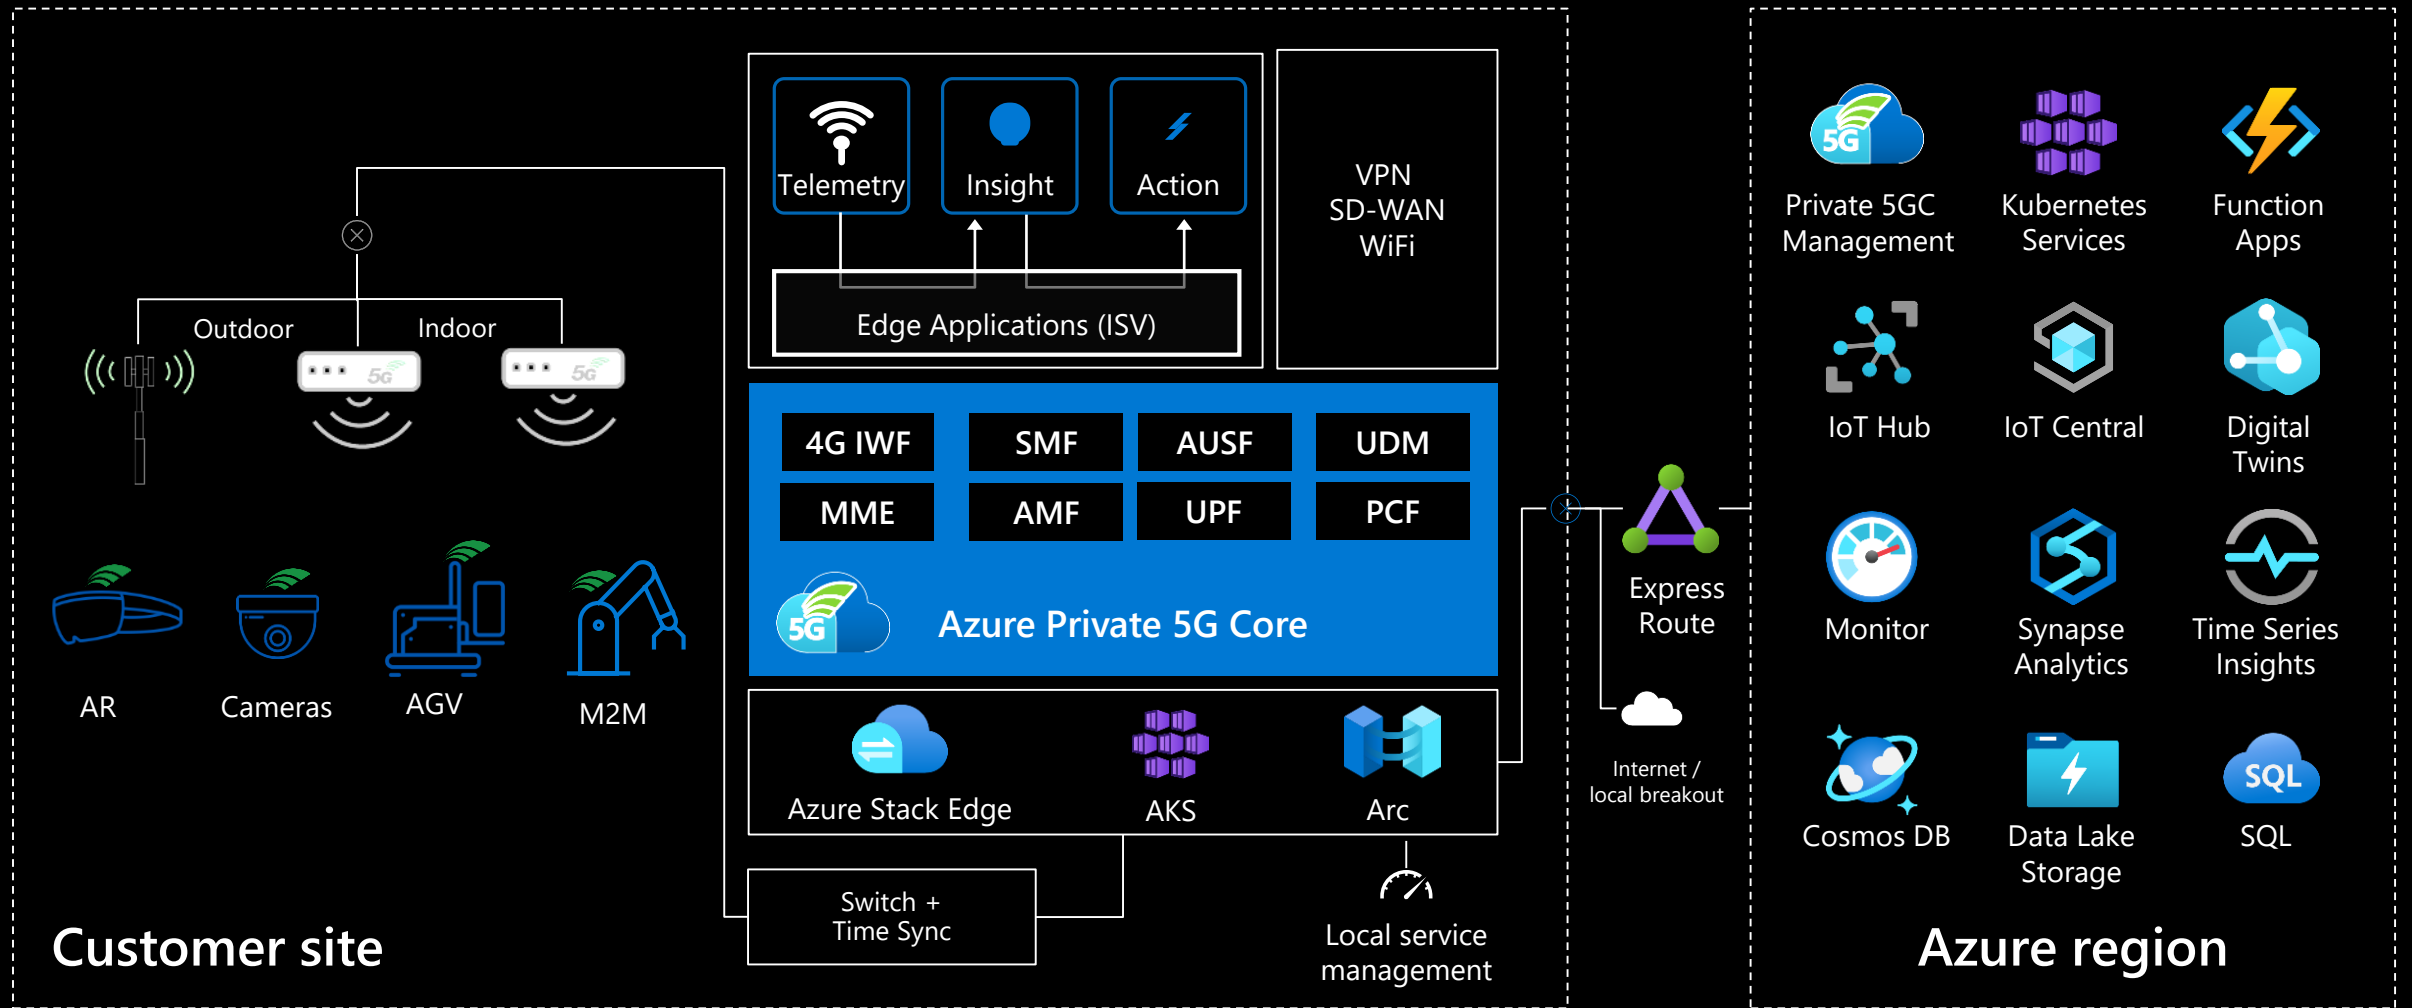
Outdoor

Indoor

5G

5G

AR

Cameras

AGV

M2M

Telemetry

Insight

Action

Edge Applications (ISV)

VPN
SD-WAN
WiFi

| 4G IWF | SMF | AUSF | UDM |
|---|---|---|---|
| MME | AMF | UPF | PCF |

5G

Azure Private 5G Core

Azure Stack Edge

AKS

Arc

Switch +
Time Sync

Local service management

Customer site

Express Route

Internet / local breakout

5G

Private 5GC Management

Kubernetes Services

Function Apps

IoT Hub

IoT Central

Digital Twins

Monitor

Synapse Analytics

Time Series Insights

Cosmos DB

Data Lake Storage

SQL

SQL

Azure region